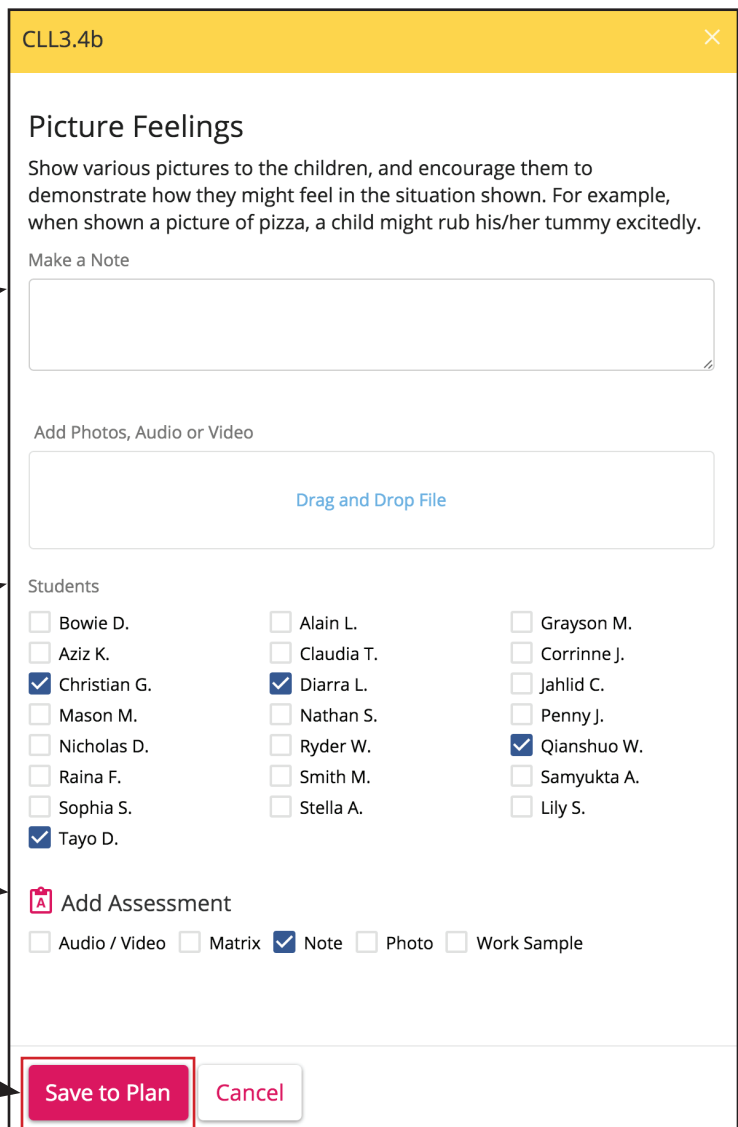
CLL3.4b

Picture Feelings

Show various pictures to the children, and encourage them to demonstrate how they might feel in the situation shown. For example, when shown a picture of pizza, a child might rub his/her tummy excitedly.

Make a Note

Add Photos, Audio or Video

Drag and Drop File

Students

Bowie D.
Aziz K.
Christian G.
Mason M.
Nicholas D.
Raina F.
Sophia S.
Tayo D.

Alain L.
Claudia T.
Diarra L.
Nathan S.
Ryder W.
Smith M.
Stella A.

Grayson M.
Corrinne J.
Jahlid C.
Penny J.
Qianshuo W.
Samyukta A.
Lily S.

A Add Assessment

Audio / Video Matrix Note Photo Work Sample

Save to Plan Cancel